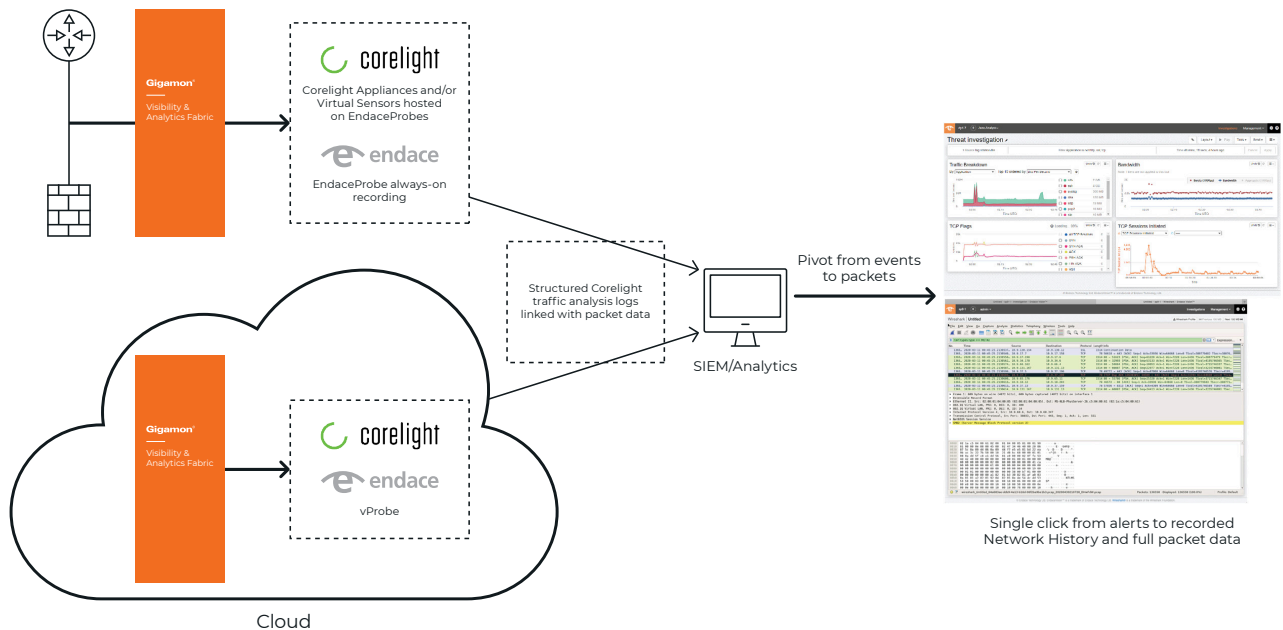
Gigamon

Visibility & Analytics Fabric

corelight

Corelight Appliances and/or Virtual Sensors hosted on EndaceProbes

endace

EndaceProbe always-on recording

Structured Corelight traffic analysis logs linked with packet data

SIEM/Analytics

Pivot from events to packets

Threat Investigation

Traffic Breakdown

Bandwidth

TCP Flags

TCP Sessions initiated

Wireshark · Untitled

Single click from alerts to recorded Network History and full packet data

Gigamon

Visibility & Analytics Fabric

corelight

endace

vProbe

Cloud